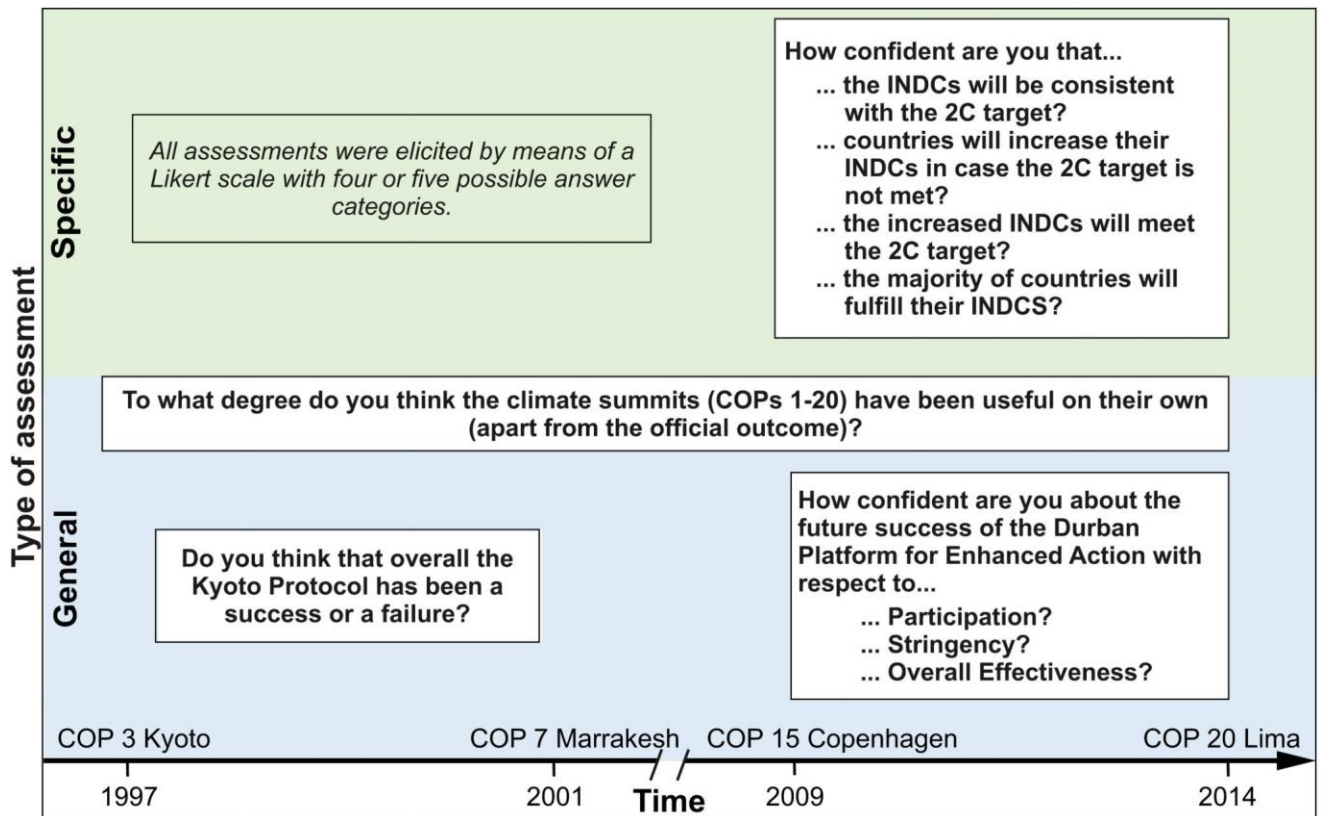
Type of assessment

Specific

All assessments were elicited by means of a Likert scale with four or five possible answer categories.

How confident are you that...
... the INDCs will be consistent with the 2C target?
... countries will increase their INDCs in case the 2C target is not met?
... the increased INDCs will meet the 2C target?
... the majority of countries will fulfill their INDCS?

General

To what degree do you think the climate summits (COPs 1-20) have been useful on their own (apart from the official outcome)?

Do you think that overall the Kyoto Protocol has been a success or a failure?

How confident are you about the future success of the Durban Platform for Enhanced Action with respect to...
... Participation?
... Stringency?
... Overall Effectiveness?

COP 3 Kyoto
COP 7 Marrakesh
COP 15 Copenhagen
COP 20 Lima

1997
2001
Time
2009
2014